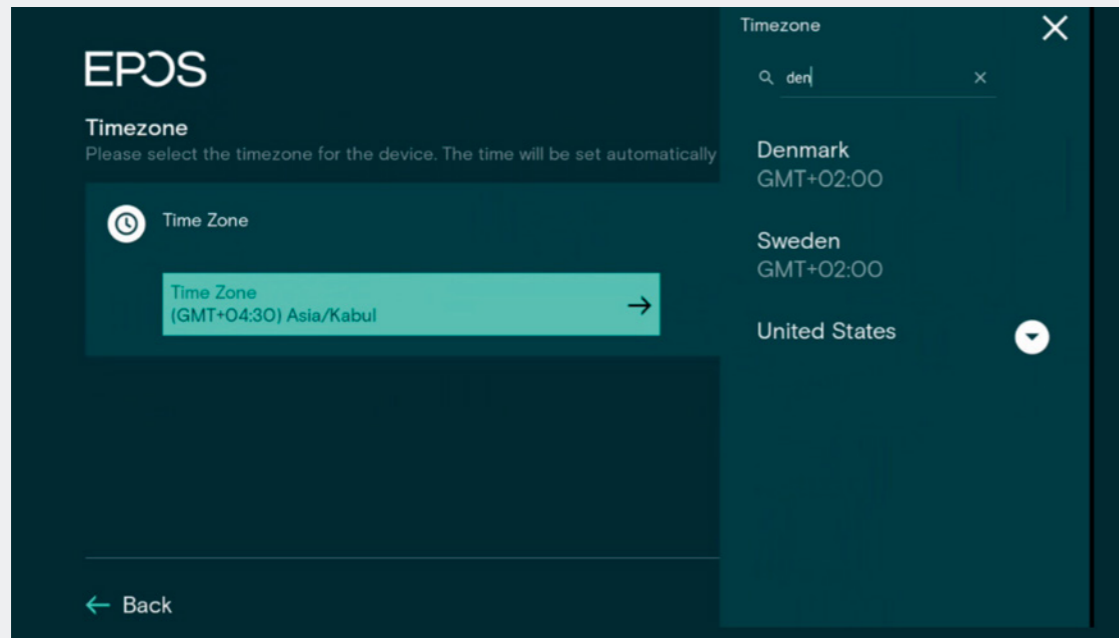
EPOS

Timezone
Please select the timezone for the device. The time will be set automatically

Time Zone

Time Zone
(GMT+04:30) Asia/Kabul

← Back

Timezone

den

Denmark
GMT+02:00

Sweden
GMT+02:00

United States